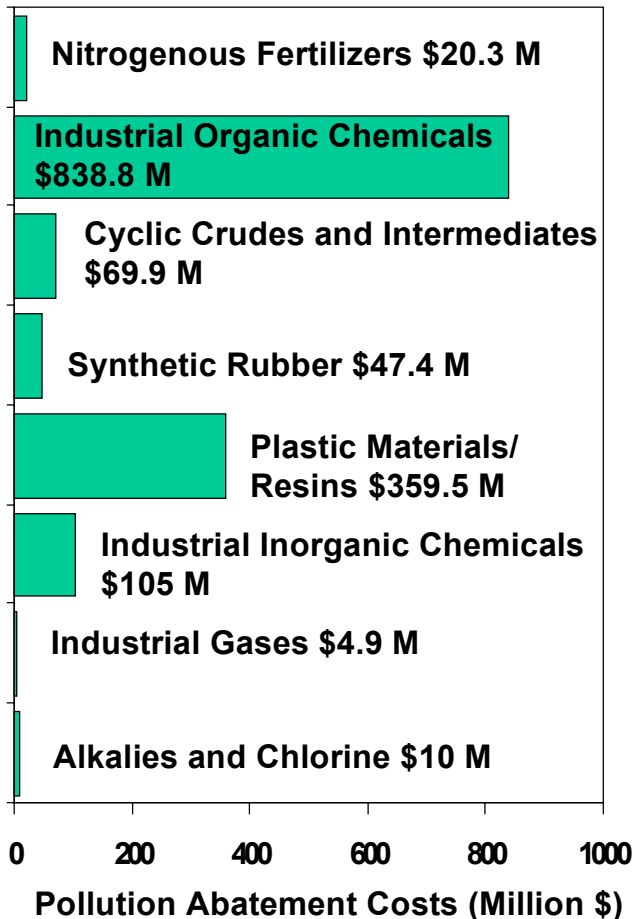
Nitrogenous Fertilizers \$20.3 M

Industrial Organic Chemicals \$838.8 M

Cyclic Crudes and Intermediates \$69.9 M

Synthetic Rubber \$47.4 M

Plastic Materials/ Resins \$359.5 M

Industrial Inorganic Chemicals \$105 M

Industrial Gases \$4.9 M

Alkalies and Chlorine \$10 M

0 200 400 600 800 1000

Pollution Abatement Costs (Million \$)